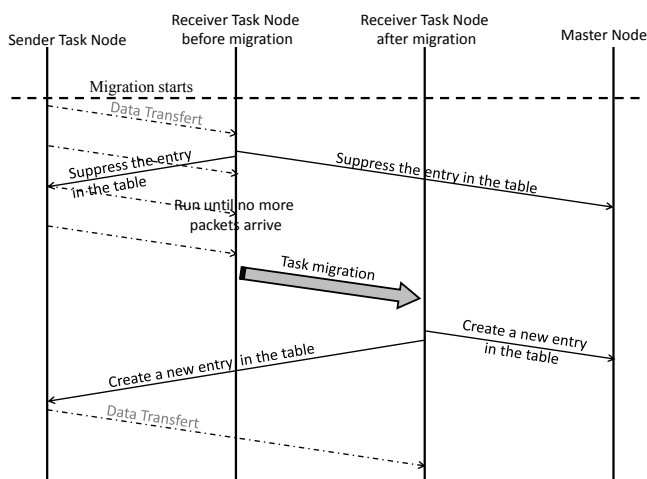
Sender Task Node

Receiver Task Node before migration

Receiver Task Node after migration

Master Node

Migration starts

Data Transfert

Suppress the entry in the table

Suppress the entry in the table

Run until no more packets arrive

Task migration

Create a new entry in the table

Create a new entry in the table

Data Transfert